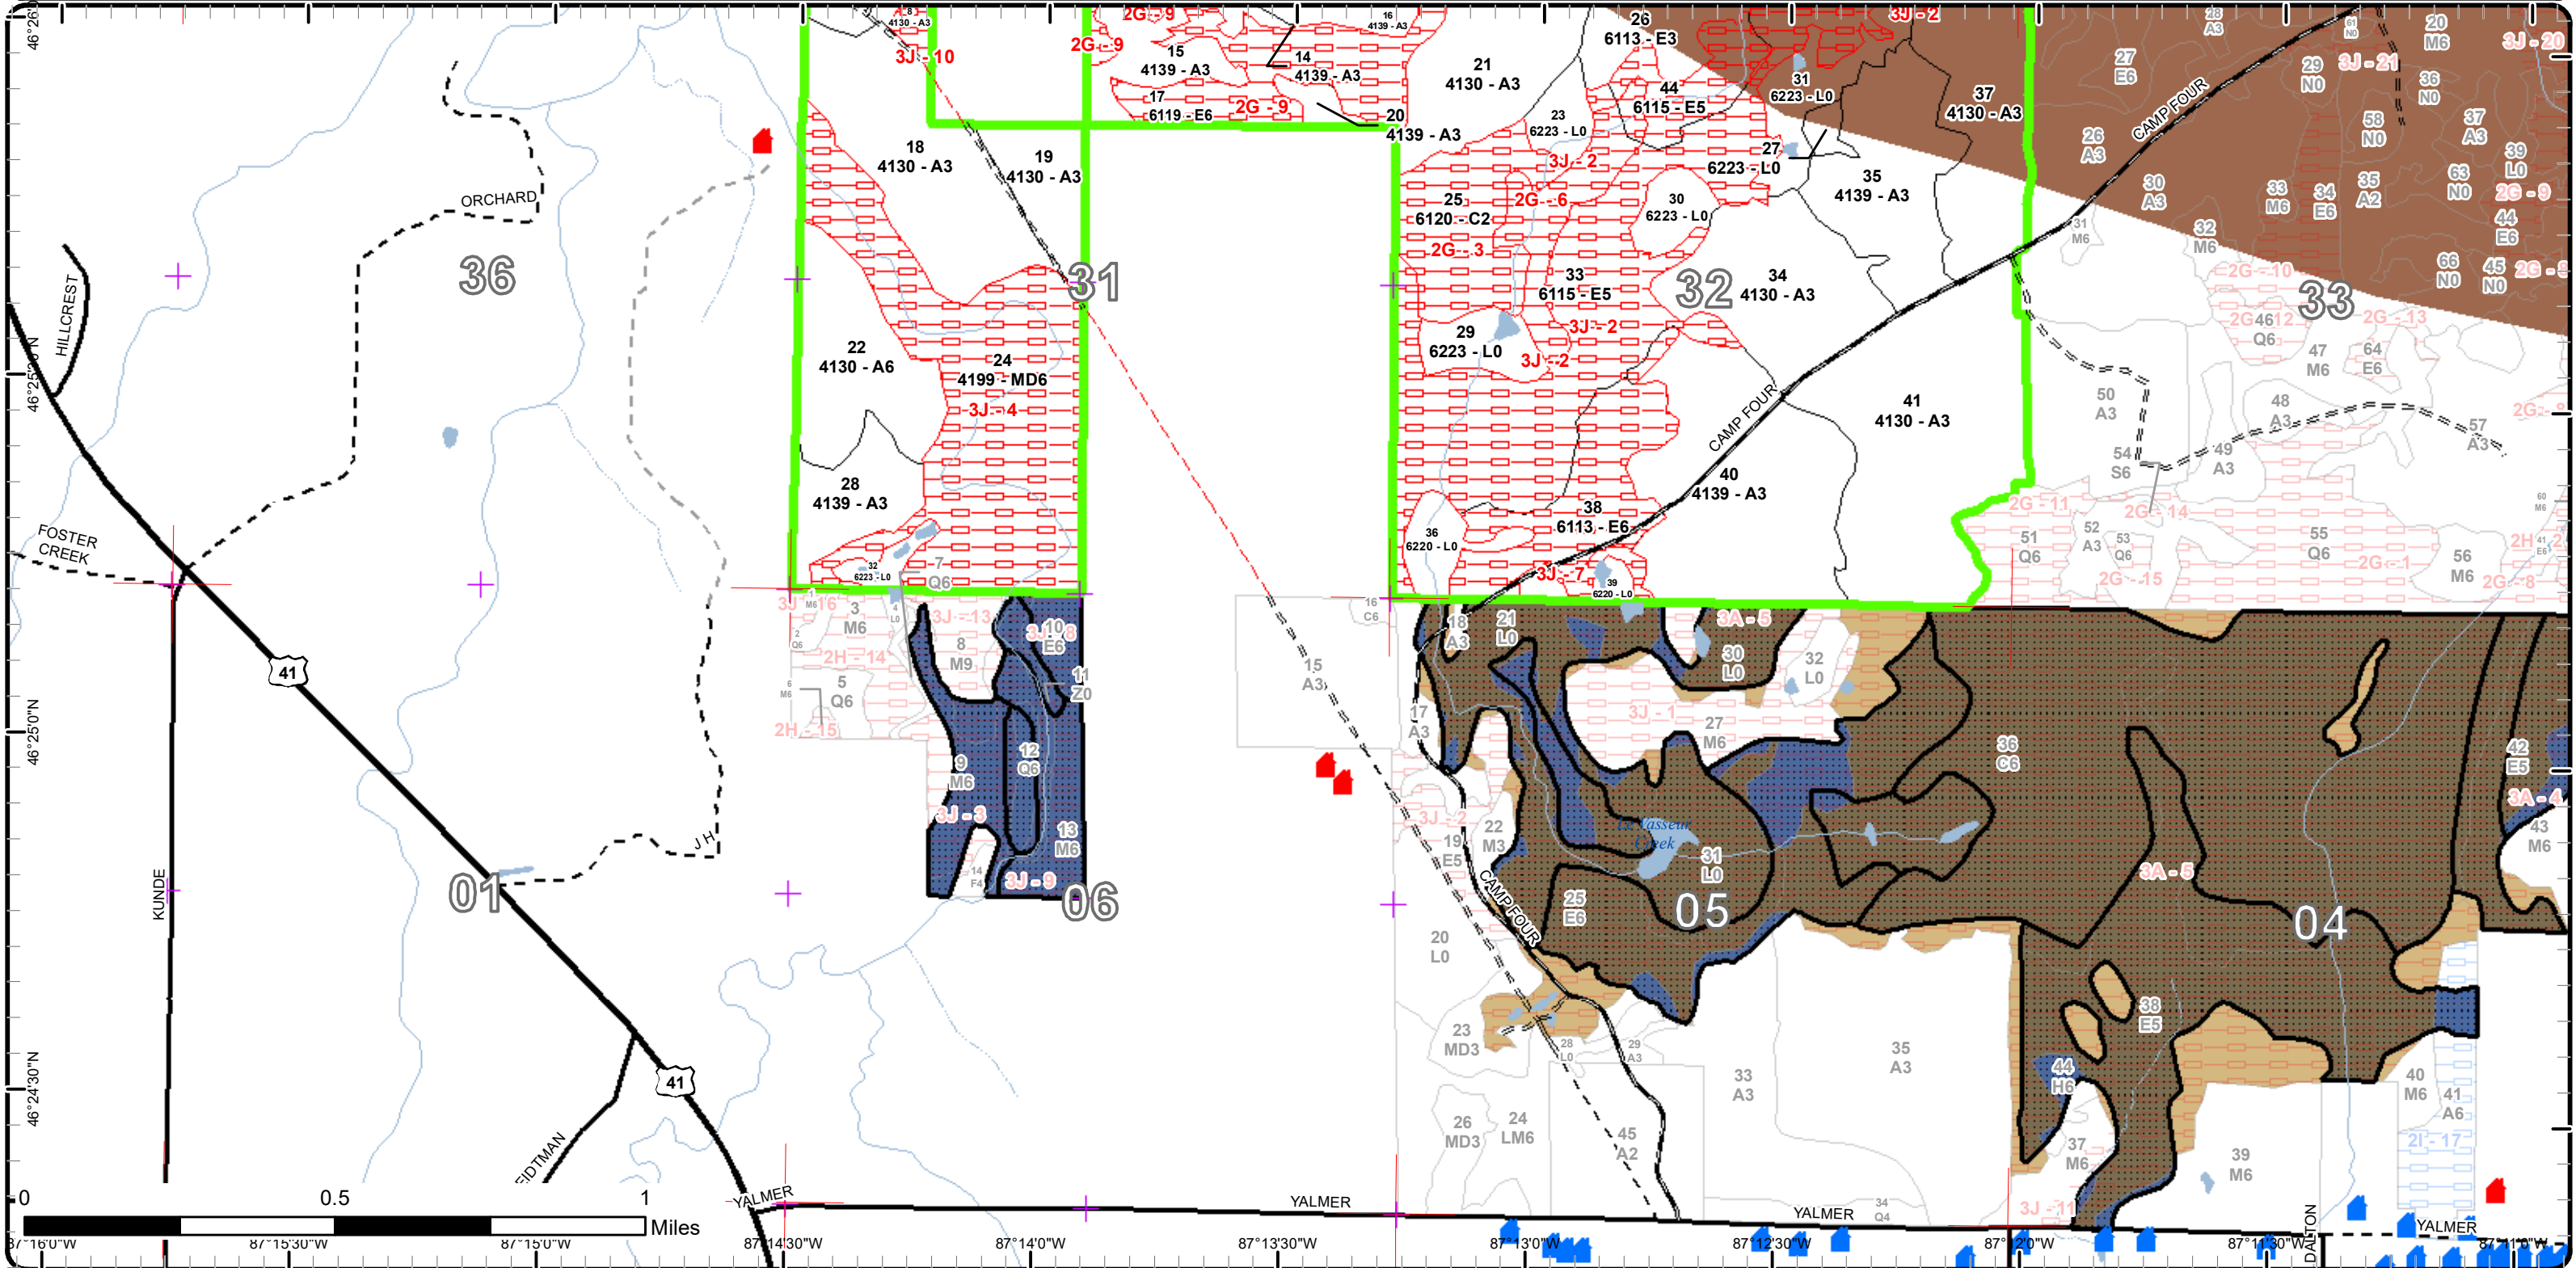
46°26'
46°25'30"N
46°25'0"N
46°24'30"N

HILLCREST
ORCHARD
36
FOSTER CREEK
41
KUNDE
01
J H
41
FIDTMAN
YALMER

8
4130 - A3
3J - 10
2G - 9
2G - 9
15
4139 - A3
16
4139 - A3
14
4139 - A3
17
6119 - E6
2G - 9
20
4139 - A3
21
4130 - A3
26
6113 - E3
3J - 2
18
4130 - A3
19
4130 - A3
31
22
4130 - A6
24
4199 - MD6
3J - 4
28
4139 - A3
7
Q6
32
6223 - L0
23
6223 - L0
44
6115 - E5
31
6223 - L0
37
4130 - A3
27
6223 - L0
35
4139 - A3
3J - 2
25
6120 - C2
2G - 6
30
6223 - L0
2G - 3
33
6115 - E5
32
34
4130 - A3
29
6223 - L0
3J - 2
3J - 2
CAMP FOUR
41
4130 - A3
40
4139 - A3
38
6113 - E6
36
6220 - L0
3J - 7
39
6220 - L0

28 A3
27 E6
29 N0
3J - 21
36 N0
20 M6
3J - 20
CAMP FOUR
26 A3
58 N0
37 A3
39 L0
30 A3
33 M6
34 E6
35 A2
63 N0
2G - 9
31 M6
32 M6
44 E6
2G - 10
66 N0
45 N0
2G - 9
33
2G 46 12
Q6
47 M6
64 E6
2G - 13
50 A3
48 A3
57 A3
2G
54 S6
49 A3
2G - 11
2G - 14
51 Q6
52 A3
53 Q6
55 Q6
56 M6
2H
2G - 15
2G - 1
2G - 8
60 M6
41 E6

3J - 16
3 M6
3J - 13
10 E6
3J - 8
2 Q6
4 L0
8 M9
2H - 14
11 Z0
6 M6
5 Q6
2H - 15
9 M6
12 Q6
3J - 3
13 M6
14 F4
3J - 9
06
16 C6
15 A3
18 A3
21 L0
3A - 5
30 L0
32 L0
17 A3
3J - 1
27 M6
36 C6
42 E5
3A - 4
43 M6
3J - 2
19 E5
22 M3
La Vasseur Creek
31 L0
CAMP FOUR
25 E6
05
3A - 5
04
20 L0
38 E5
23 MD3
28 L0
29 A3
35 A3
33 A3
44 H6
40 M6
41 A6
2I - 17
26 MD3
24 LM6
45 A2
37 M6
39 M6
3J - 11
34 Q4
YALMER
YALMER
YALMER
DALTON

0
0.5
1
Miles
87°16'0"W
87°15'30"W
87°15'0"W
87°14'30"W
87°14'0"W
87°13'30"W
87°13'0"W
87°12'30"W
87°12'0"W
87°11'30"W
87°11'0"W